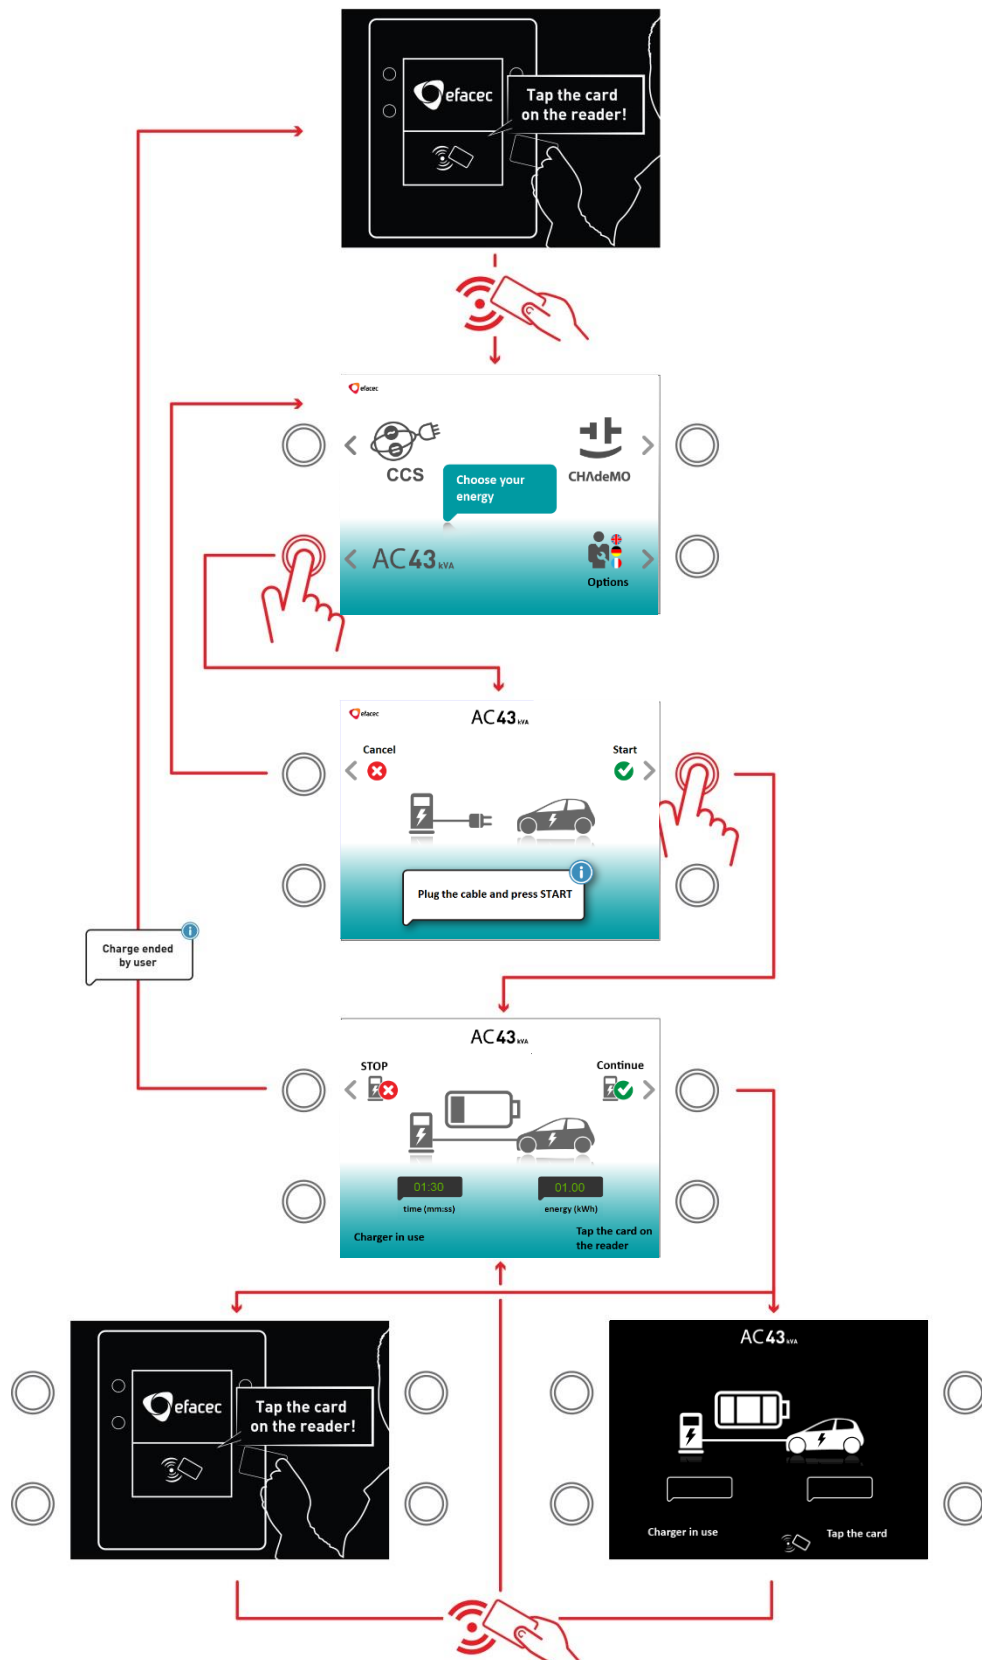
efacec
Tap the card on the reader!

efacec
CCS
Choose your energy
CHAdeMO
AC43 kVA
Options

efacec
AC43 kVA
Cancel
Start
Plug the cable and press START

Charge ended by user

AC43 kVA
STOP
Continue
01:30
time (mm:ss)
01.00
energy (kWh)
Charger in use
Tap the card on the reader

efacec
Tap the card on the reader!

AC43 kVA
Charger in use
Tap the card